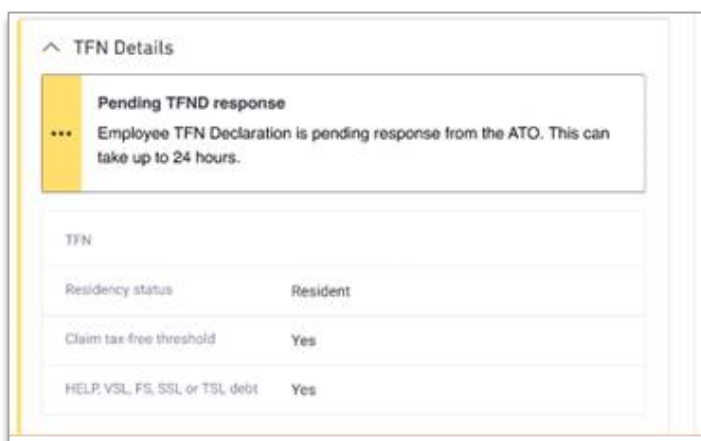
TFN Details

Pending TFND response

Employee TFN Declaration is pending response from the ATO. This can take up to 24 hours.

| TFN | |
|---|---|
| Residency status | Resident |
| Claim tax-free threshold | Yes |
| HELP, VSL, FS, SSL or TSL debt | Yes |